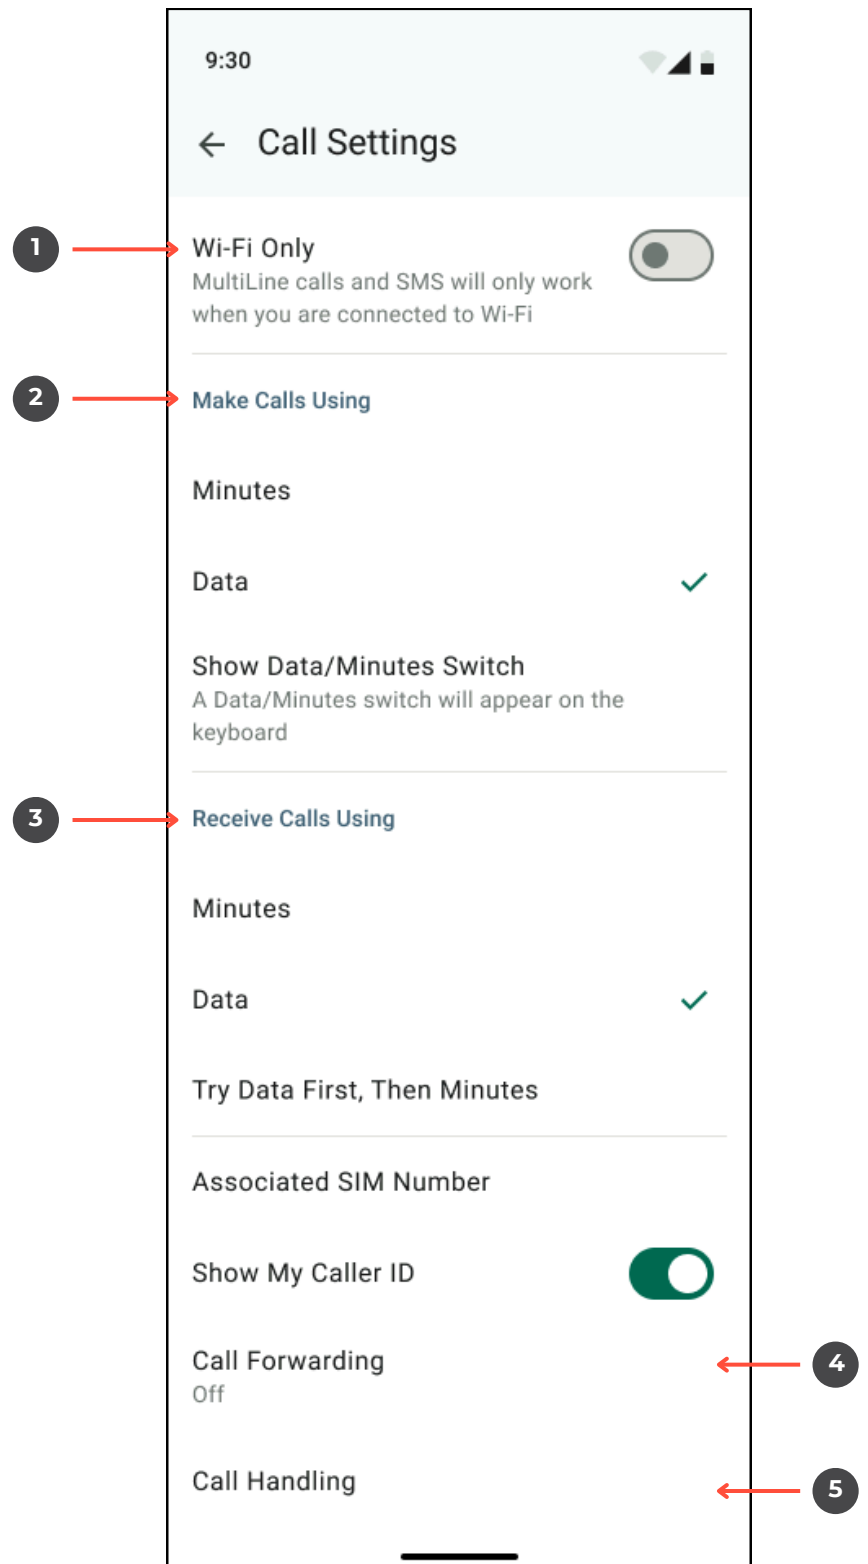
9:30

Call Settings

1

Wi-Fi Only
MultiLine calls and SMS will only work when you are connected to Wi-Fi

2

Make Calls Using

Minutes

Data

Show Data/Minutes Switch
A Data/Minutes switch will appear on the keyboard

3

Receive Calls Using

Minutes

Data

Try Data First, Then Minutes

Associated SIM Number

Show My Caller ID

Call Forwarding
Off

4

Call Handling

5